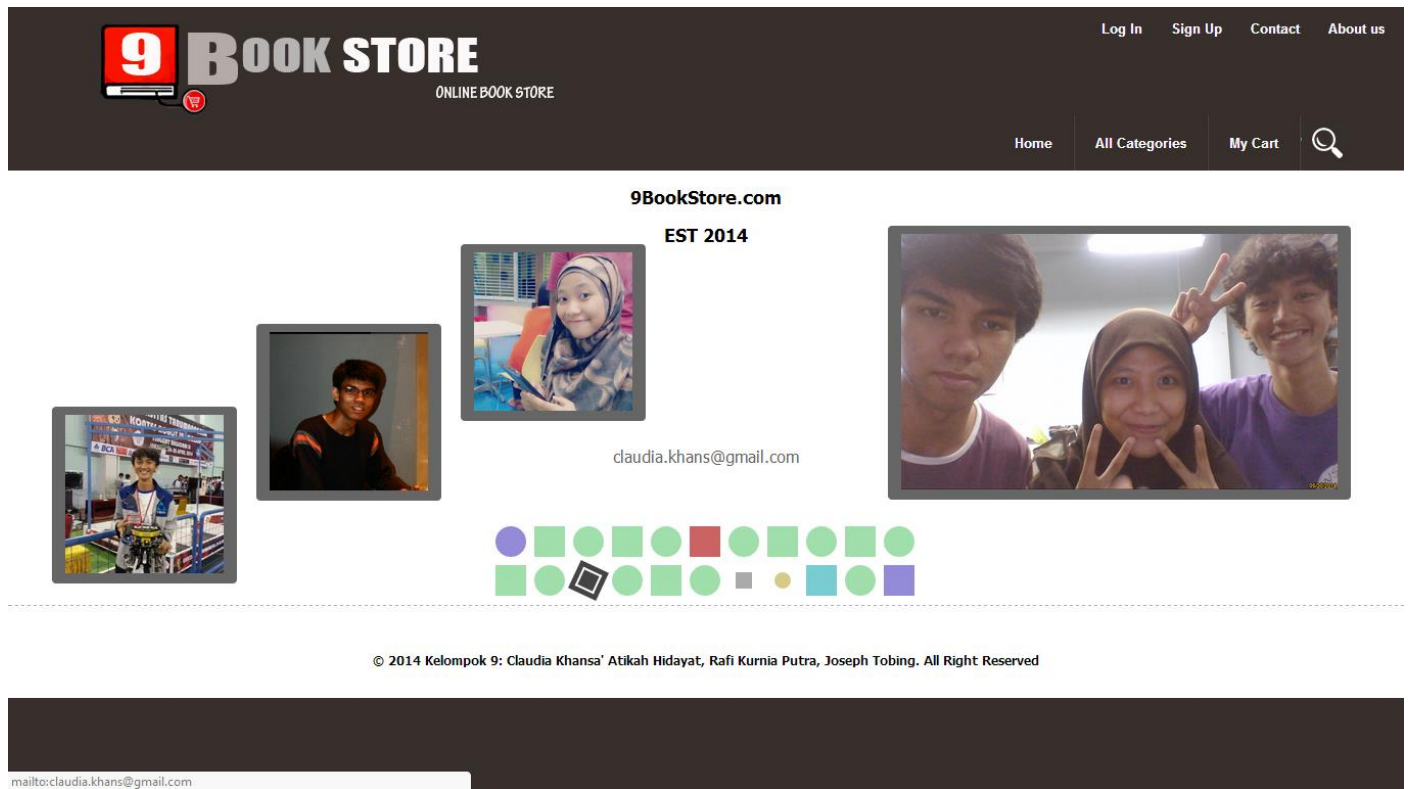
9 BOOK STORE
ONLINE BOOK STORE

Log In Sign Up Contact About us

Home All Categories My Cart

9BookStore.com

EST 2014

claudia.khans@gmail.com

© 2014 Kelompok 9: Claudia Khansa' Atikah Hidayat, Rafi Kurnia Putra, Joseph Tobing. All Right Reserved

mailto:claudia.khans@gmail.com